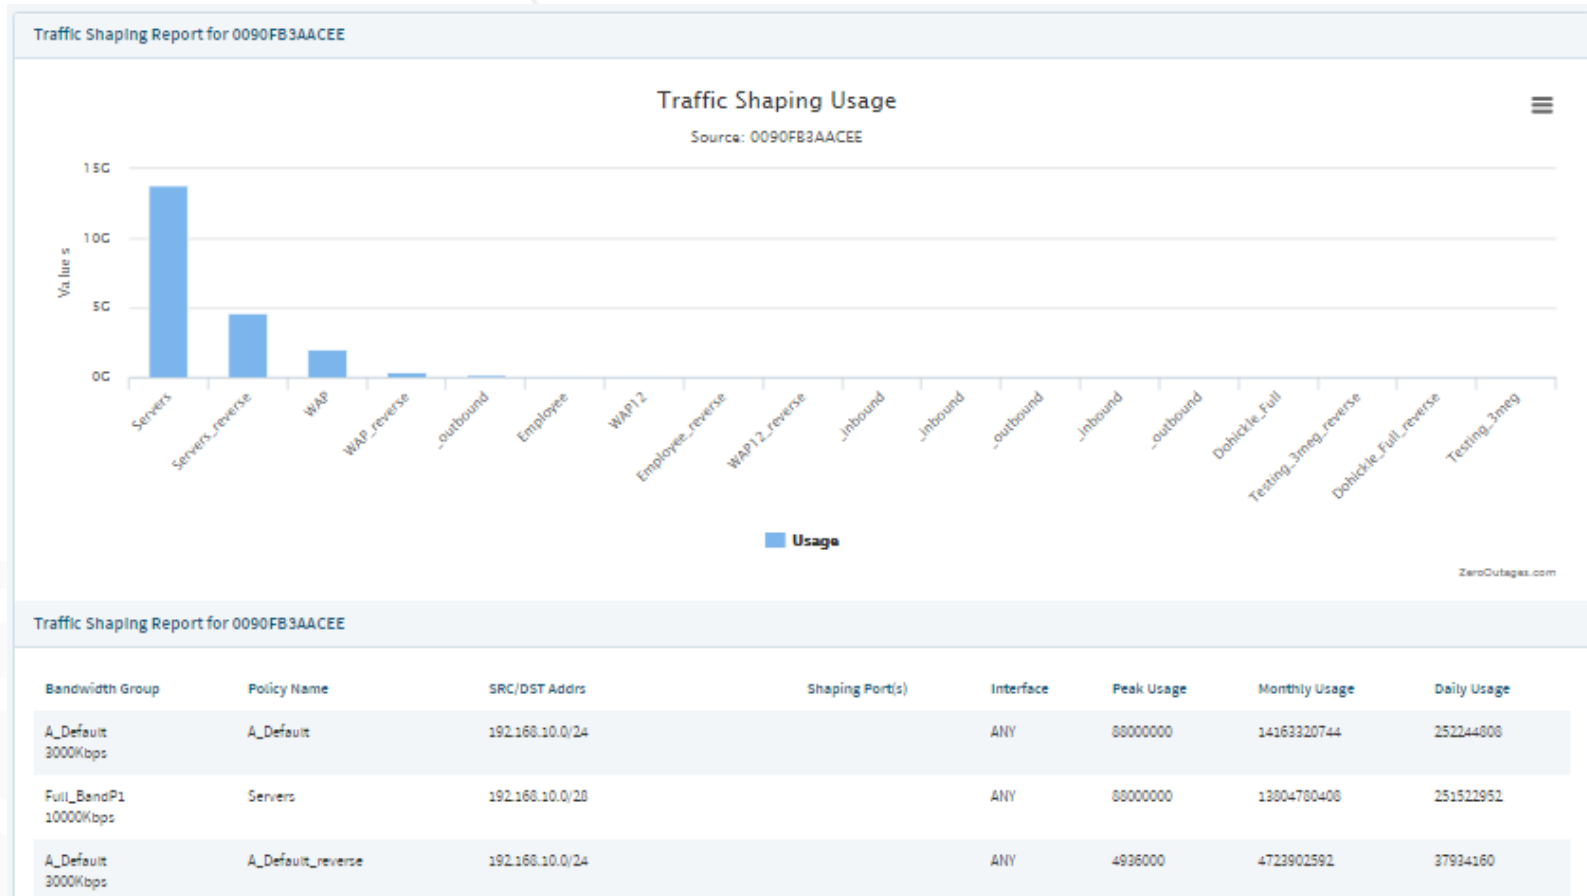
Traffic Shaping Report for 0090FB3AACEE

Traffic Shaping Usage

Source: 0090FB3AACEE

15G
10G
5G
0G

Values

Servers
Servers_reverse
WAP
WAP_reverse
_outbound
Employee
WAP12
Employee_reverse
WAP12_reverse
_inbound
_inbound
_outbound
_inbound
_outbound
Dohickle_Full
Testing_3meg_reverse
Dohickle_Full_reverse
Testing_3meg

Usage

ZeroOutages.com

Traffic Shaping Report for 0090FB3AACEE

| Bandwidth Group | Policy Name | SRC/DST Addrs | Shaping Port(s) | Interface | Peak Usage | Monthly Usage | Daily Usage |
|---|---|---|---|---|---|---|---|
| A_Default 3000Kbps | A_Default | 192.168.10.0/24 | | ANY | 88000000 | 14163320744 | 252244808 |
| Full_BandP1 10000Kbps | Servers | 192.168.10.0/28 | | ANY | 88000000 | 13804780408 | 251522952 |
| A_Default 3000Kbps | A_Default_reverse | 192.168.10.0/24 | | ANY | 4936000 | 4723902592 | 37934160 |